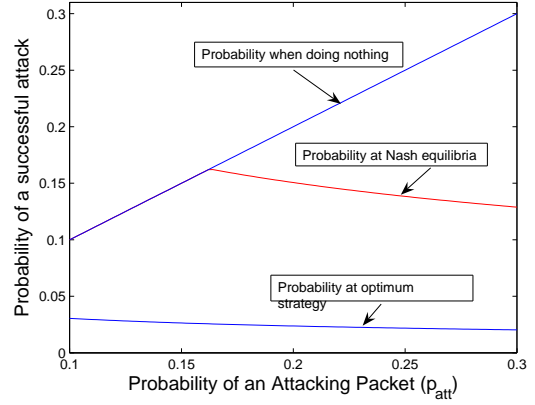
Probability when doing nothing

Probability at Nash equilibria

Probability at optimum strategy

Probability of a successful attack

0.3
0.25
0.2
0.15
0.1
0.05
0

0.1
0.15
0.2
0.25
0.3

Probability of an Attacking Packet ($p_{att}$)